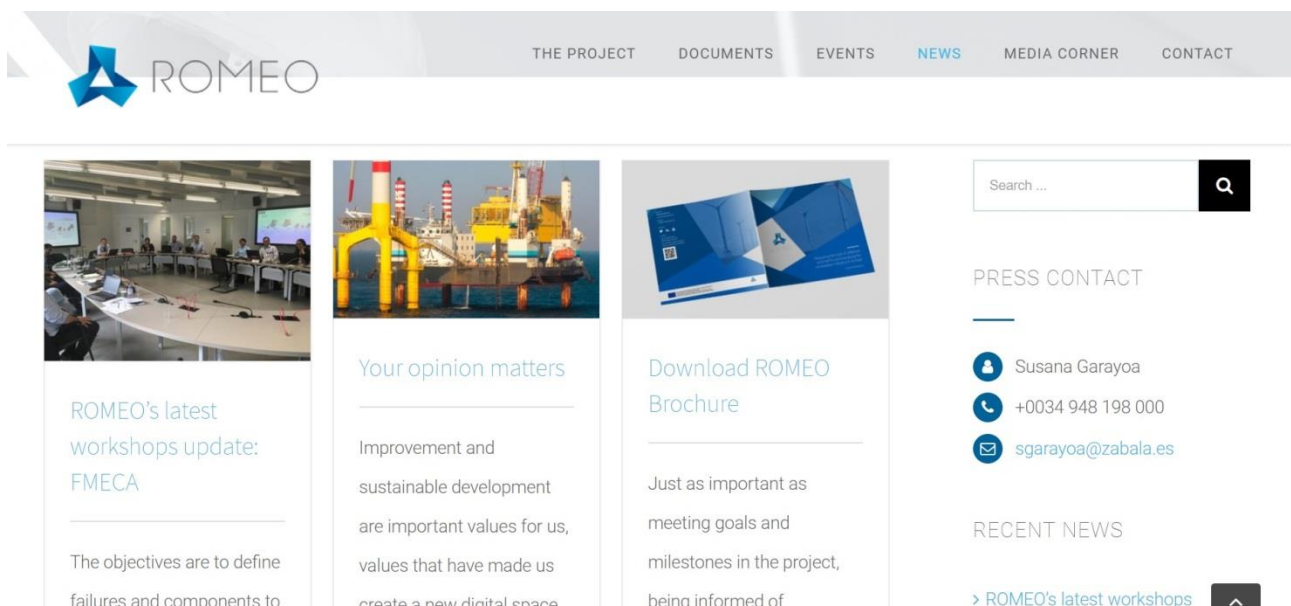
ROMEO

THE PROJECT DOCUMENTS EVENTS NEWS MEDIA CORNER CONTACT

ROMEO's latest workshops update: FMECA

The objectives are to define failures and components to

Your opinion matters

Improvement and sustainable development are important values for us, values that have made us create a new digital space

Download ROMEO Brochure

Just as important as meeting goals and milestones in the project, being informed of

Search ...

PRESS CONTACT

Susana Garayoa

+0034 948 198 000

sgarayoa@zabala.es

RECENT NEWS

> ROMEO's latest workshops